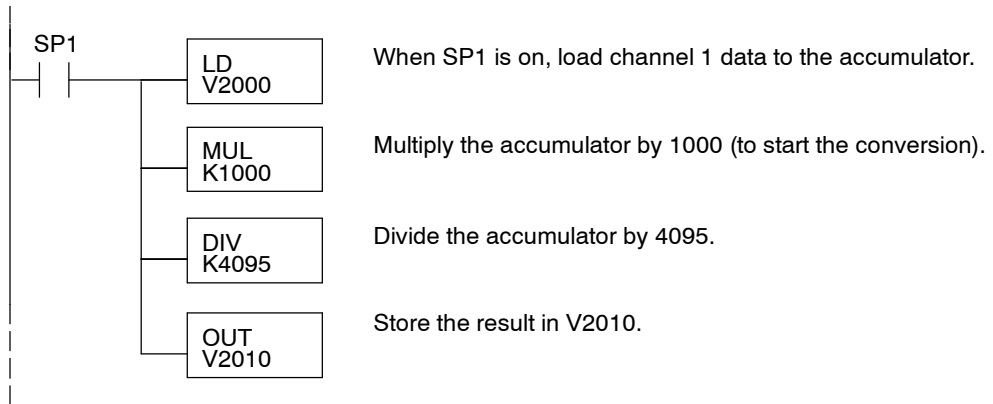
SP1

LD
V2000

When SP1 is on, load channel 1 data to the accumulator.

MUL
K1000

Multiply the accumulator by 1000 (to start the conversion).

DIV
K4095

Divide the accumulator by 4095.

OUT
V2010

Store the result in V2010.